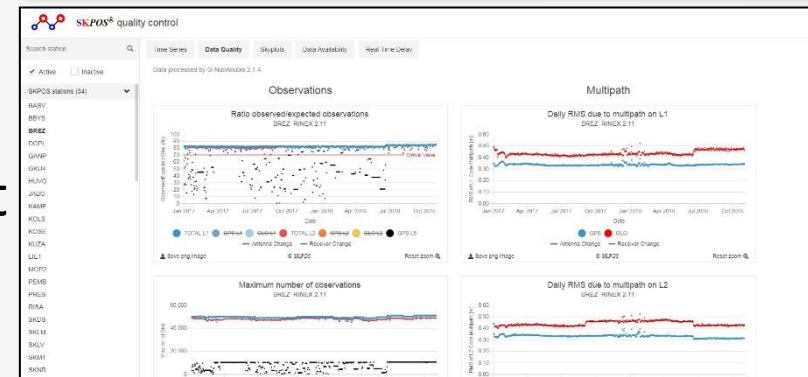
SKPOS® quality control

Search station

Active Inactive

SKPOS stations (34)

BASV
BBYS
BREZ
DOPI
GANP
GKU4
HUVO
JAVO
KAMP
KOLS
KOSE
KUZA
LIE1
MOP2
PEMB
PRES
RISA
SKDS
SKLM
SKLV
SKMI
SKNR

Time Series | Data Quality | Skyplots | Data Availability | Real Time Delay

Data processed by G-Nut/Anubis 2.1.4

Observations

Ratio observed/expected observations
BREZ RINEX 2.11

Critical Value

Jan 2017 Apr 2017 Jul 2017 Oct 2017 Jan 2018 Apr 2018 Jul 2018 Oct 2018

Date

TOTAL L1 GPS L1 GLO L1 TOTAL L2 GPS L2 GLO L2 GPS L5

Antenna Change Receiver Change

Save png image © SKPOS Reset zoom

Maximum number of observations
BREZ RINEX 2.11

60 000
40 000
20 000

Multipath

Daily RMS due to multipath on L1
BREZ RINEX 2.11

0.60
0.50
0.40
0.30
0.20
0.10
0.00

Jan 2017 Apr 2017 Jul 2017 Oct 2017 Jan 2018 Apr 2018 Jul 2018 Oct 2018

Date

GPS GLO

Antenna Change Receiver Change

Save png image © SKPOS Reset zoom

Daily RMS due to multipath on L2
BREZ RINEX 2.11

0.60
0.50
0.40
0.30
0.20
0.10
0.00